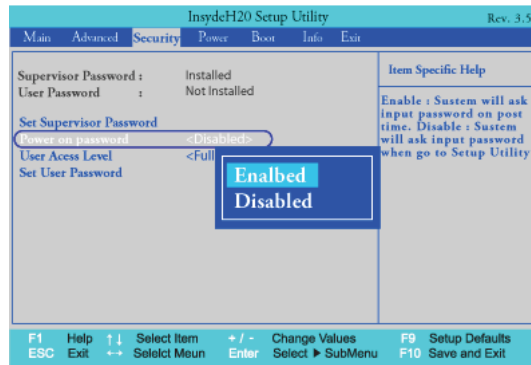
InsydeH20 Setup Utility Rev. 3.5

Main Advanced Security Power Boot Info Exit

Supervisor Password : Installed
User Password : Not Installed

Set Supervisor Password
Power on password <Disabled>
User Acess Level <Full
Set User Password

Enalbed
Disabled

Item Specific Help

Enable : Sustem will ask input password on post time. Disable : Sustem will ask input password when go to Setup Utility

F1 Help ↑↓ Select Item +/- Change Values F9 Setup Defaults
ESC Exit ↔ Selelct Meun Enter Select ▶ SubMenu F10 Save and Exit